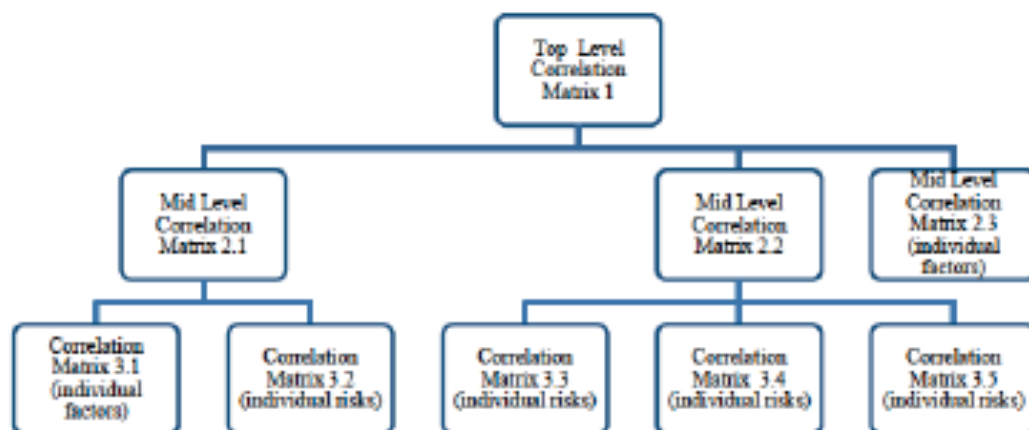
Top Level Correlation Matrix 1

Mid Level Correlation Matrix 2.1

Mid Level Correlation Matrix 2.2

Mid Level Correlation Matrix 2.3 (individual factors)

Correlation Matrix 3.1 (individual factors)

Correlation Matrix 3.2 (individual risks)

Correlation Matrix 3.3 (individual risks)

Correlation Matrix 3.4 (individual risks)

Correlation Matrix 3.5 (individual risks)